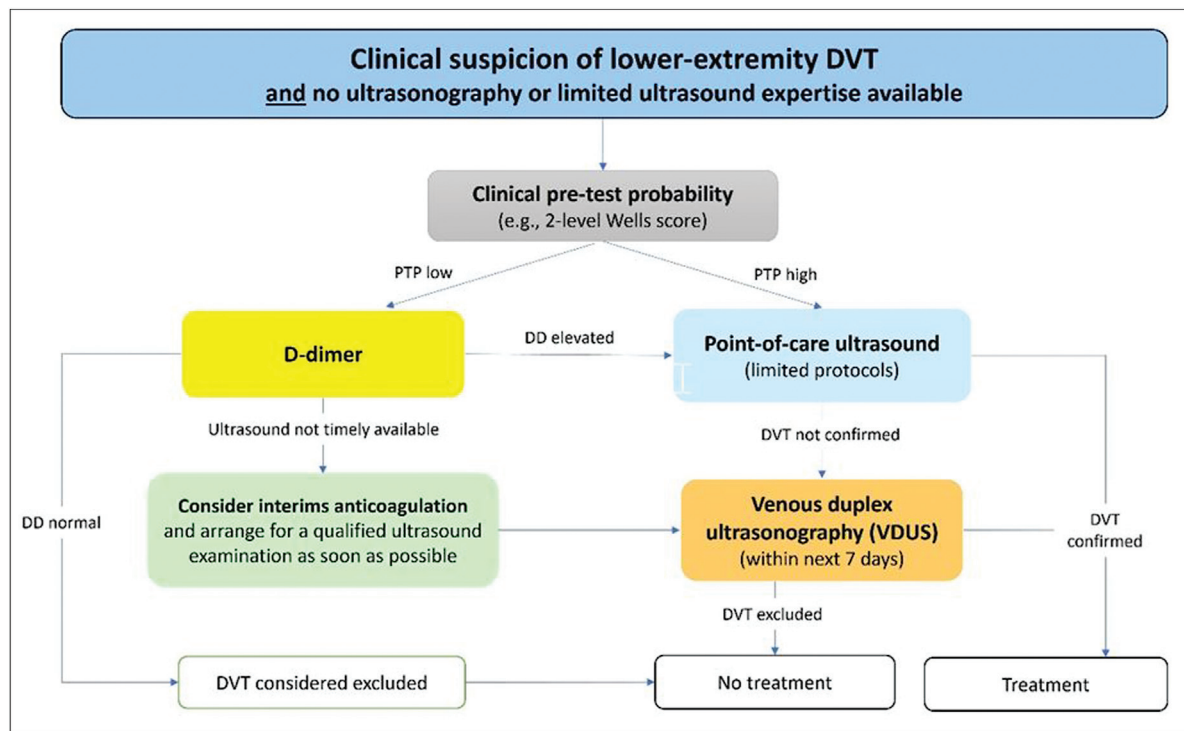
Clinical suspicion of lower-extremity DVT
and no ultrasonography or limited ultrasound expertise available

Clinical pre-test probability
(e.g., 2-level Wells score)

PTP low

PTP high

D-dimer

DD elevated

Point-of-care ultrasound
(limited protocols)

Ultrasound not timely available

DVT not confirmed

DD normal

Consider interims anticoagulation and arrange for a qualified ultrasound examination as soon as possible

Venous duplex ultrasonography (VDUS)
(within next 7 days)

DVT confirmed

DVT excluded

DVT considered excluded

No treatment

Treatment